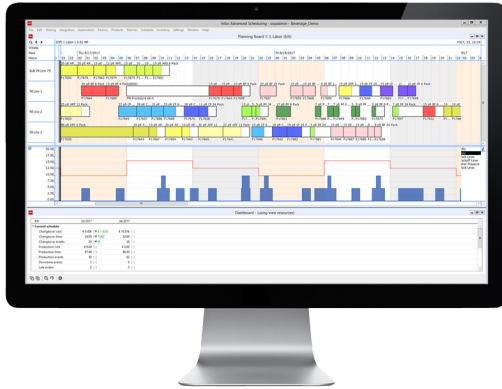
Infor Advanced Scheduling - sysadmin - Beverage_Demo

File Edit Routing Integration Automation Demo Products Metrics Schedule Insert Settings Window Help

Planning Board 1: L Labor (6/6)

Thu 8/17/2017

Fri 8/18/2017

Bulk Fill Line 70

Fill Line 1

Fill Line 2

Fill Line 3

Dashboard - (using view resources)

Current schedule

Changeover cost

Changeover time

Changeover events

Production cost

Production time

Production events

Downtime events

Late orders